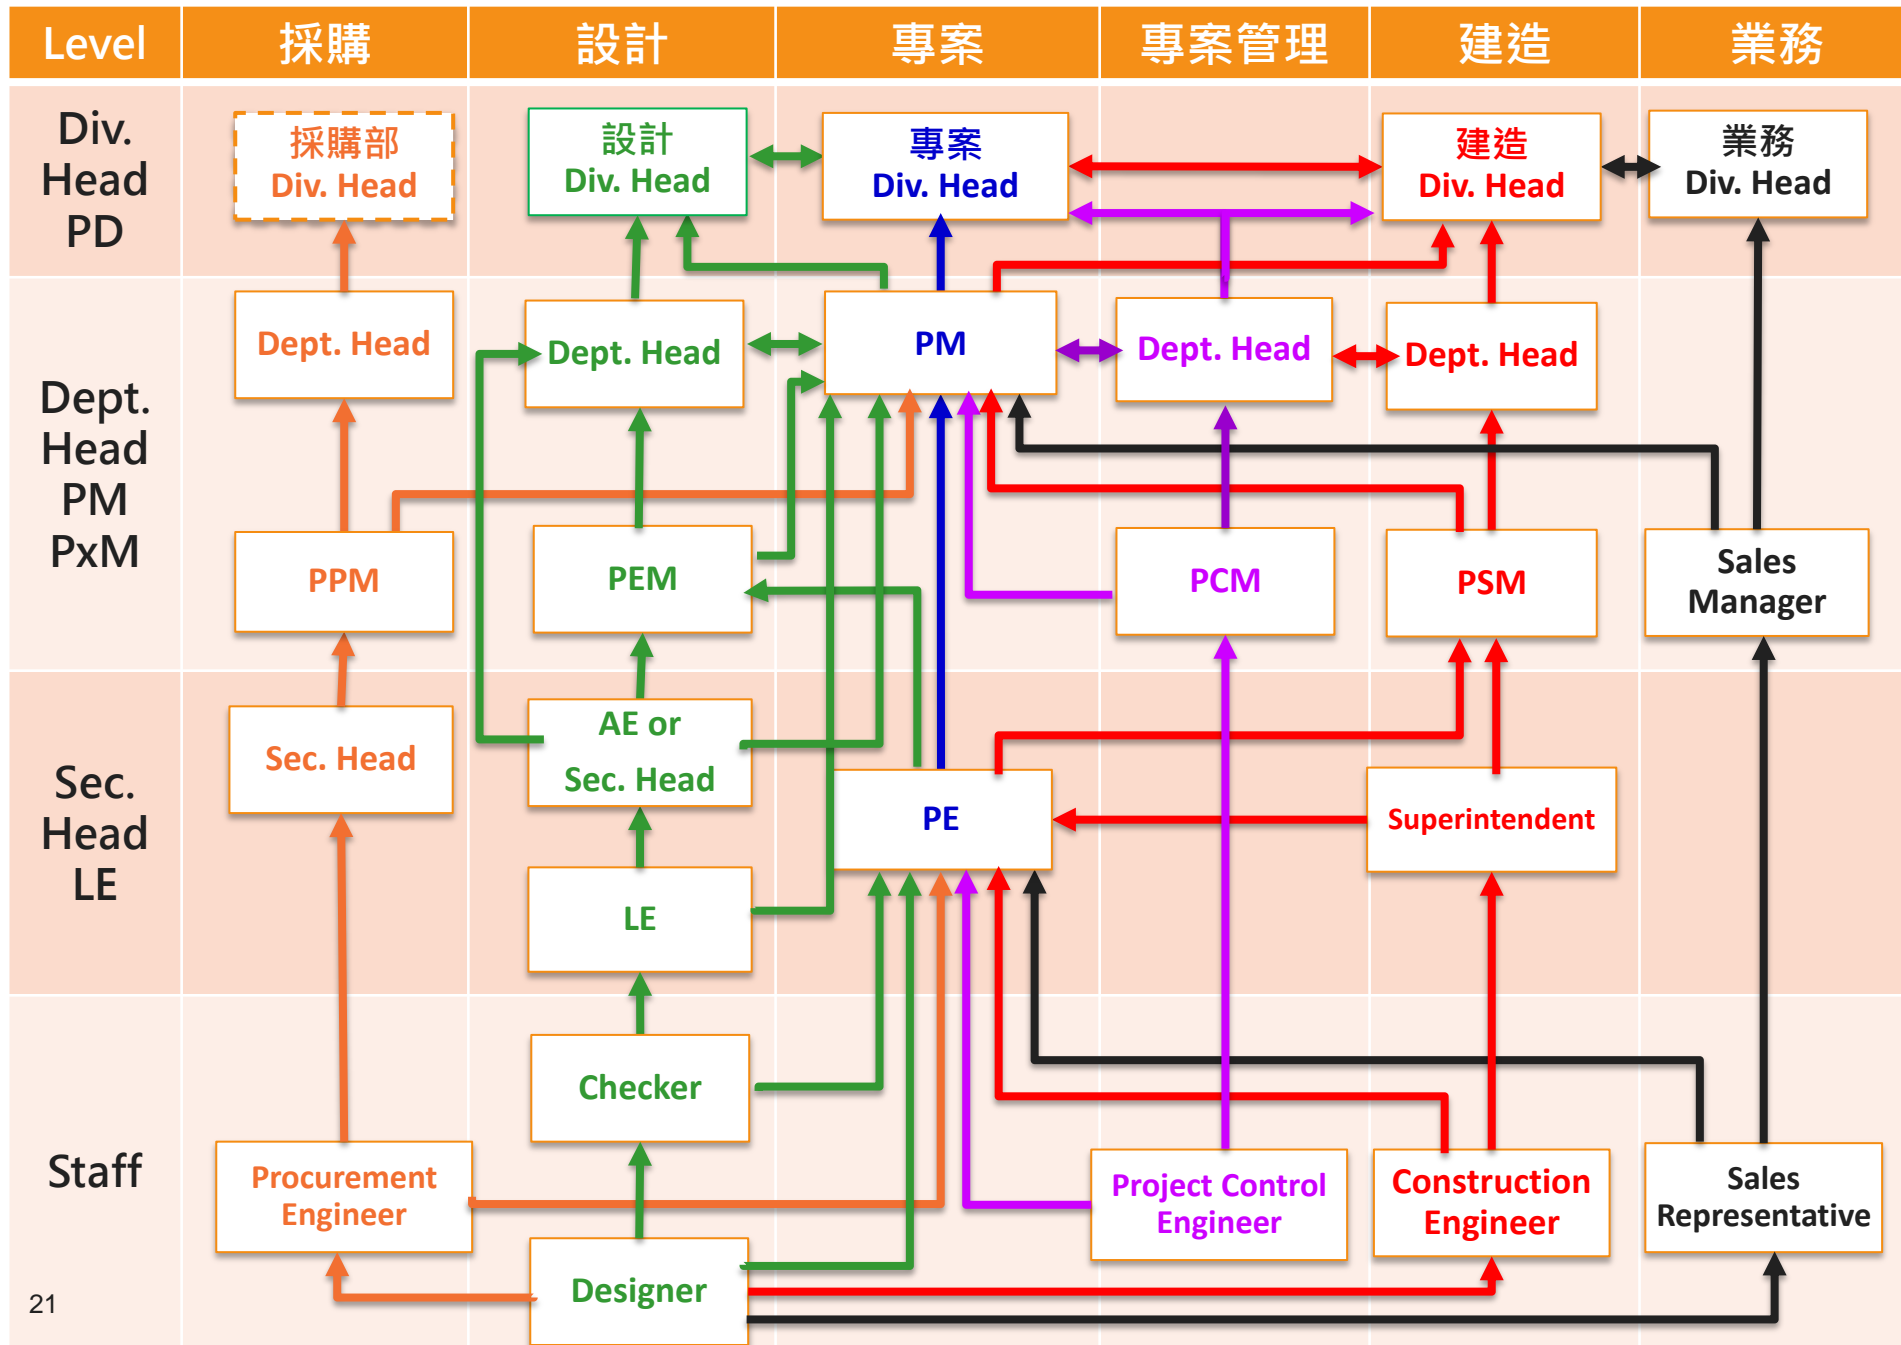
| Level | 採購 | 設計 | 專案 | 專案管理 | 建造 | 業務 |
|---|---|---|---|---|---|---|
| Div. Head PD | 採購部 Div. Head | 設計 Div. Head | 專案 Div. Head | | 建造 Div. Head | 業務 Div. Head |
| Dept. Head PM PxM | Dept. Head | Dept. Head | PM | Dept. Head | Dept. Head | |
| | PPM | PEM | | PCM | PSM | Sales Manager |
| Sec. Head LE | Sec. Head | AE or Sec. Head | PE | | Superintendent | |
| | | LE | | | | |
| Staff | | Checker | | | | |
| | Procurement Engineer | Designer | | Project Control Engineer | Construction Engineer | Sales Representative |

21